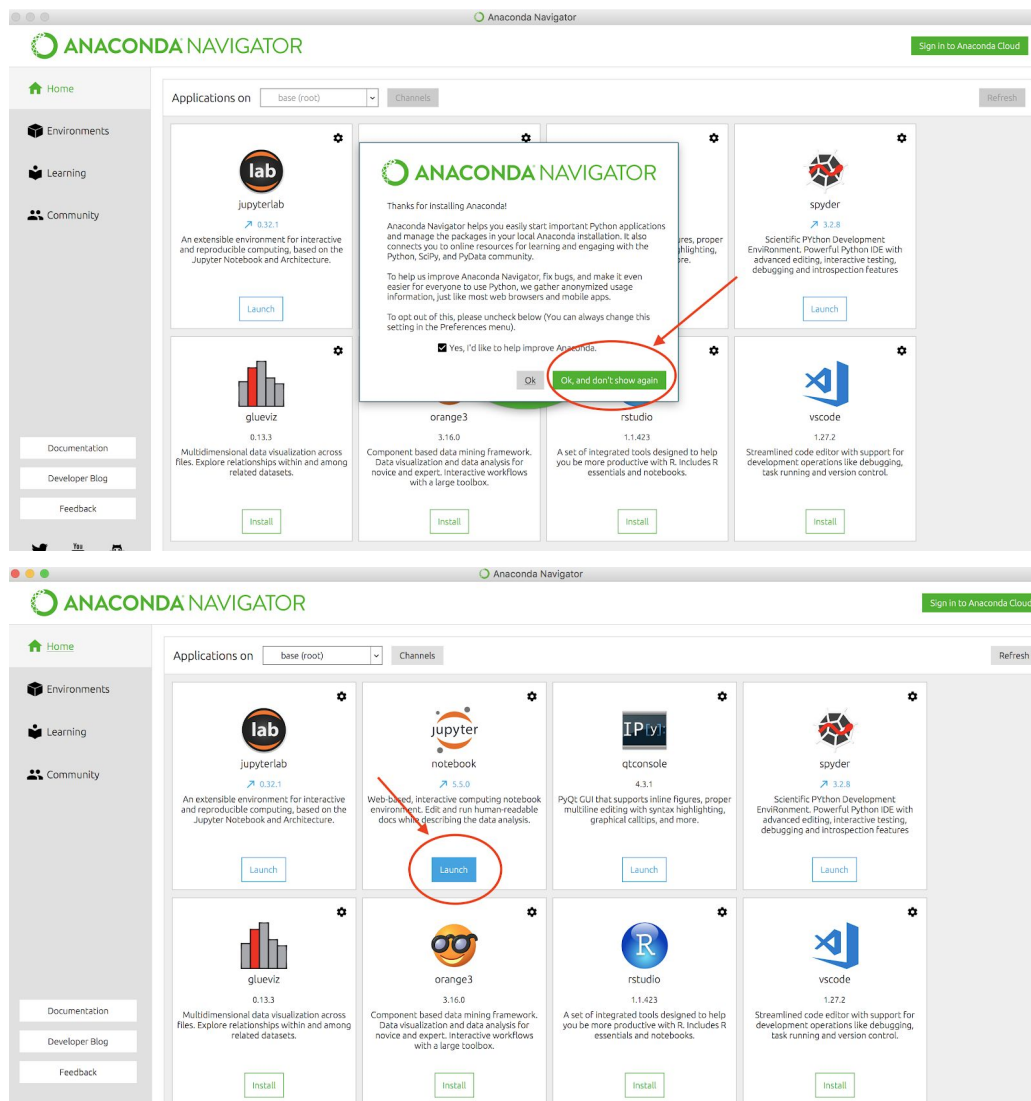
Anaconda Navigator

ANACONDA NAVIGATOR

Sign in to Anaconda Cloud

Home

Environments

Learning

Community

Applications on base (root) Channels

Refresh

lab
jupyterlab
↗ 0.32.1
An extensible environment for interactive and reproducible computing, based on the Jupyter Notebook and Architecture.
Launch

ANACONDA NAVIGATOR

Thanks for installing Anaconda!

Anaconda Navigator helps you easily start important Python applications and manage the packages in your local Anaconda installation. It also connects you to online resources for learning and engaging with the Python, SciPy, and PyData community.

To help us improve Anaconda Navigator, fix bugs, and make it even easier for everyone to use Python, we gather anonymized usage information, just like most web browsers and mobile apps.

To opt out of this, please uncheck below (You can always change this setting in the Preferences menu).

Yes, I'd like to help improve Anaconda.

Ok

Ok, and don't show again

spyder
↗ 3.2.8
Scientific PYthon Development EnviRonment. Powerful Python IDE with advanced editing, interactive testing, debugging and introspection features
Launch

glueviz
0.13.3
Multidimensional data visualization across files. Explore relationships within and among related datasets.
Install

orange3
3.16.0
Component based data mining framework. Data visualization and data analysis for novice and expert. Interactive workflows with a large toolbox.
Install

rstudio
1.1.423
A set of integrated tools designed to help you be more productive with R. Includes R essentials and notebooks.
Install

vscode
1.27.2
Streamlined code editor with support for development operations like debugging, task running and version control.
Install

Documentation

Developer Blog

Feedback

Anaconda Navigator

ANACONDA NAVIGATOR

Sign in to Anaconda Cloud

Home

Environments

Learning

Community

Applications on base (root) Channels

Refresh

lab
jupyterlab
↗ 0.32.1
An extensible environment for interactive and reproducible computing, based on the Jupyter Notebook and Architecture.
Launch

jupyter
notebook
↗ 5.5.0
Web-based, interactive computing notebook environment. Edit and run human-readable docs while describing the data analysis.
Launch

IP[y]:
qtconsole
4.3.1
PyQt GUI that supports inline figures, proper multiline editing with syntax highlighting, graphical calltips, and more.
Launch

spyder
↗ 3.2.8
Scientific PYthon Development EnviRonment. Powerful Python IDE with advanced editing, interactive testing, debugging and introspection features
Launch

glueviz
0.13.3
Multidimensional data visualization across files. Explore relationships within and among related datasets.
Install

orange3
3.16.0
Component based data mining framework. Data visualization and data analysis for novice and expert. Interactive workflows with a large toolbox.
Install

R
rstudio
1.1.423
A set of integrated tools designed to help you be more productive with R. Includes R essentials and notebooks.
Install

vscode
1.27.2
Streamlined code editor with support for development operations like debugging, task running and version control.
Install

Documentation

Developer Blog

Feedback